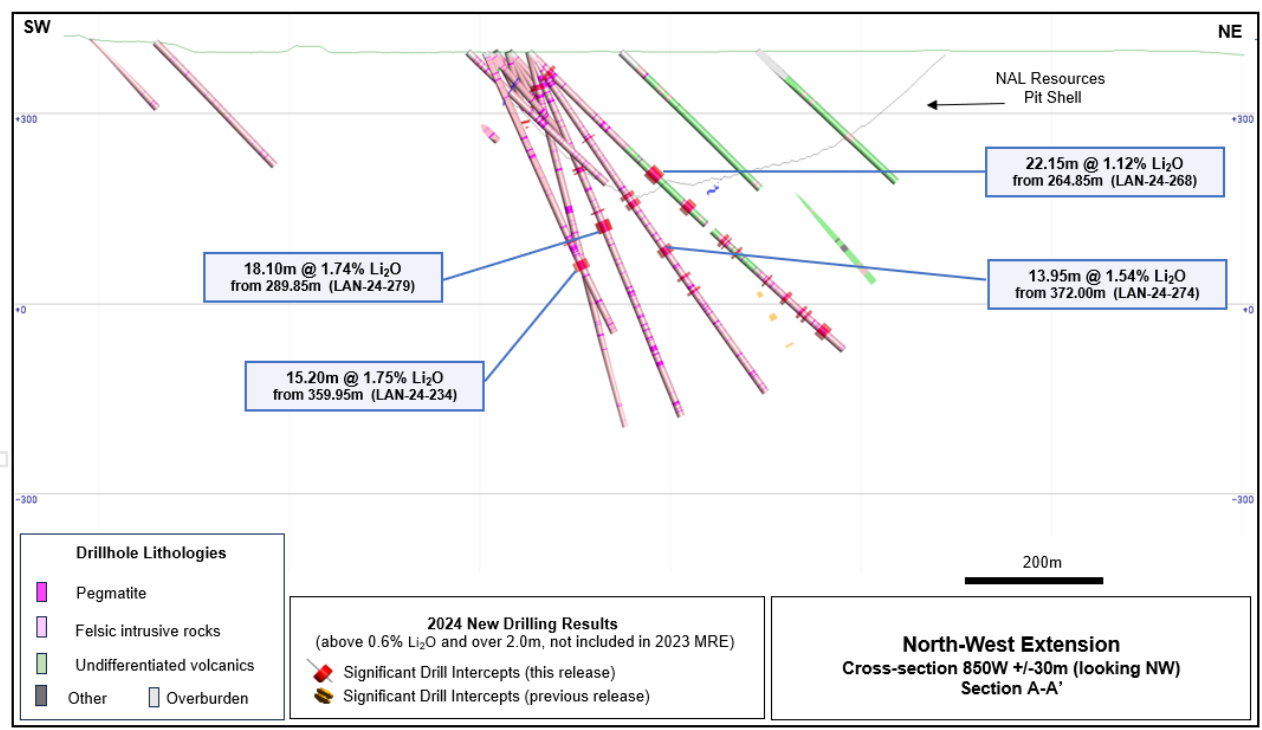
SW

NE

NAL Resources
Pit Shell

+300

+300

22.15m @ 1.12% Li$_2$O
from 264.85m (LAN-24-268)

18.10m @ 1.74% Li$_2$O
from 289.85m (LAN-24-279)

13.95m @ 1.54% Li$_2$O
from 372.00m (LAN-24-274)

+0

+0

15.20m @ 1.75% Li$_2$O
from 359.95m (LAN-24-234)

-300

-300

Drillhole Lithologies

Pegmatite

Felsic intrusive rocks

Undifferentiated volcanics

Other

Overburden

200m

2024 New Drilling Results
(above 0.6% Li$_2$O and over 2.0m, not included in 2023 MRE)

Significant Drill Intercepts (this release)

Significant Drill Intercepts (previous release)

North-West Extension
Cross-section 850W +/-30m (looking NW)
Section A-A'